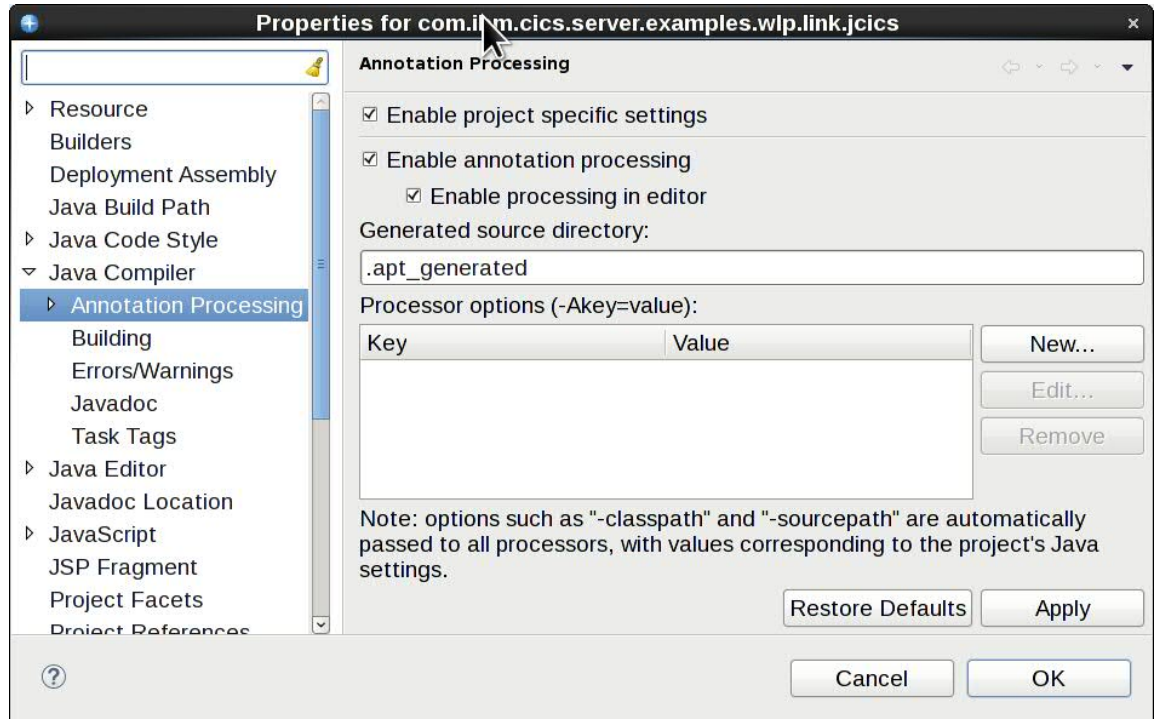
Properties for com.i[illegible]m.cics.server.examples.wlp.link.jcics

Resource
Builders
Deployment Assembly
Java Build Path
Java Code Style
Java Compiler
Annotation Processing
Building
Errors/Warnings
Javadoc
Task Tags
Java Editor
Javadoc Location
JavaScript
JSP Fragment
Project Facets
Project References

Annotation Processing

☑ Enable project specific settings

☑ Enable annotation processing

☑ Enable processing in editor

Generated source directory:

.apt_generated

Processor options (-Akey=value):

| Key | Value |
|---|---|

New...
Edit...
Remove

Note: options such as "-classpath" and "-sourcepath" are automatically passed to all processors, with values corresponding to the project's Java settings.

Restore Defaults
Apply

Cancel
OK